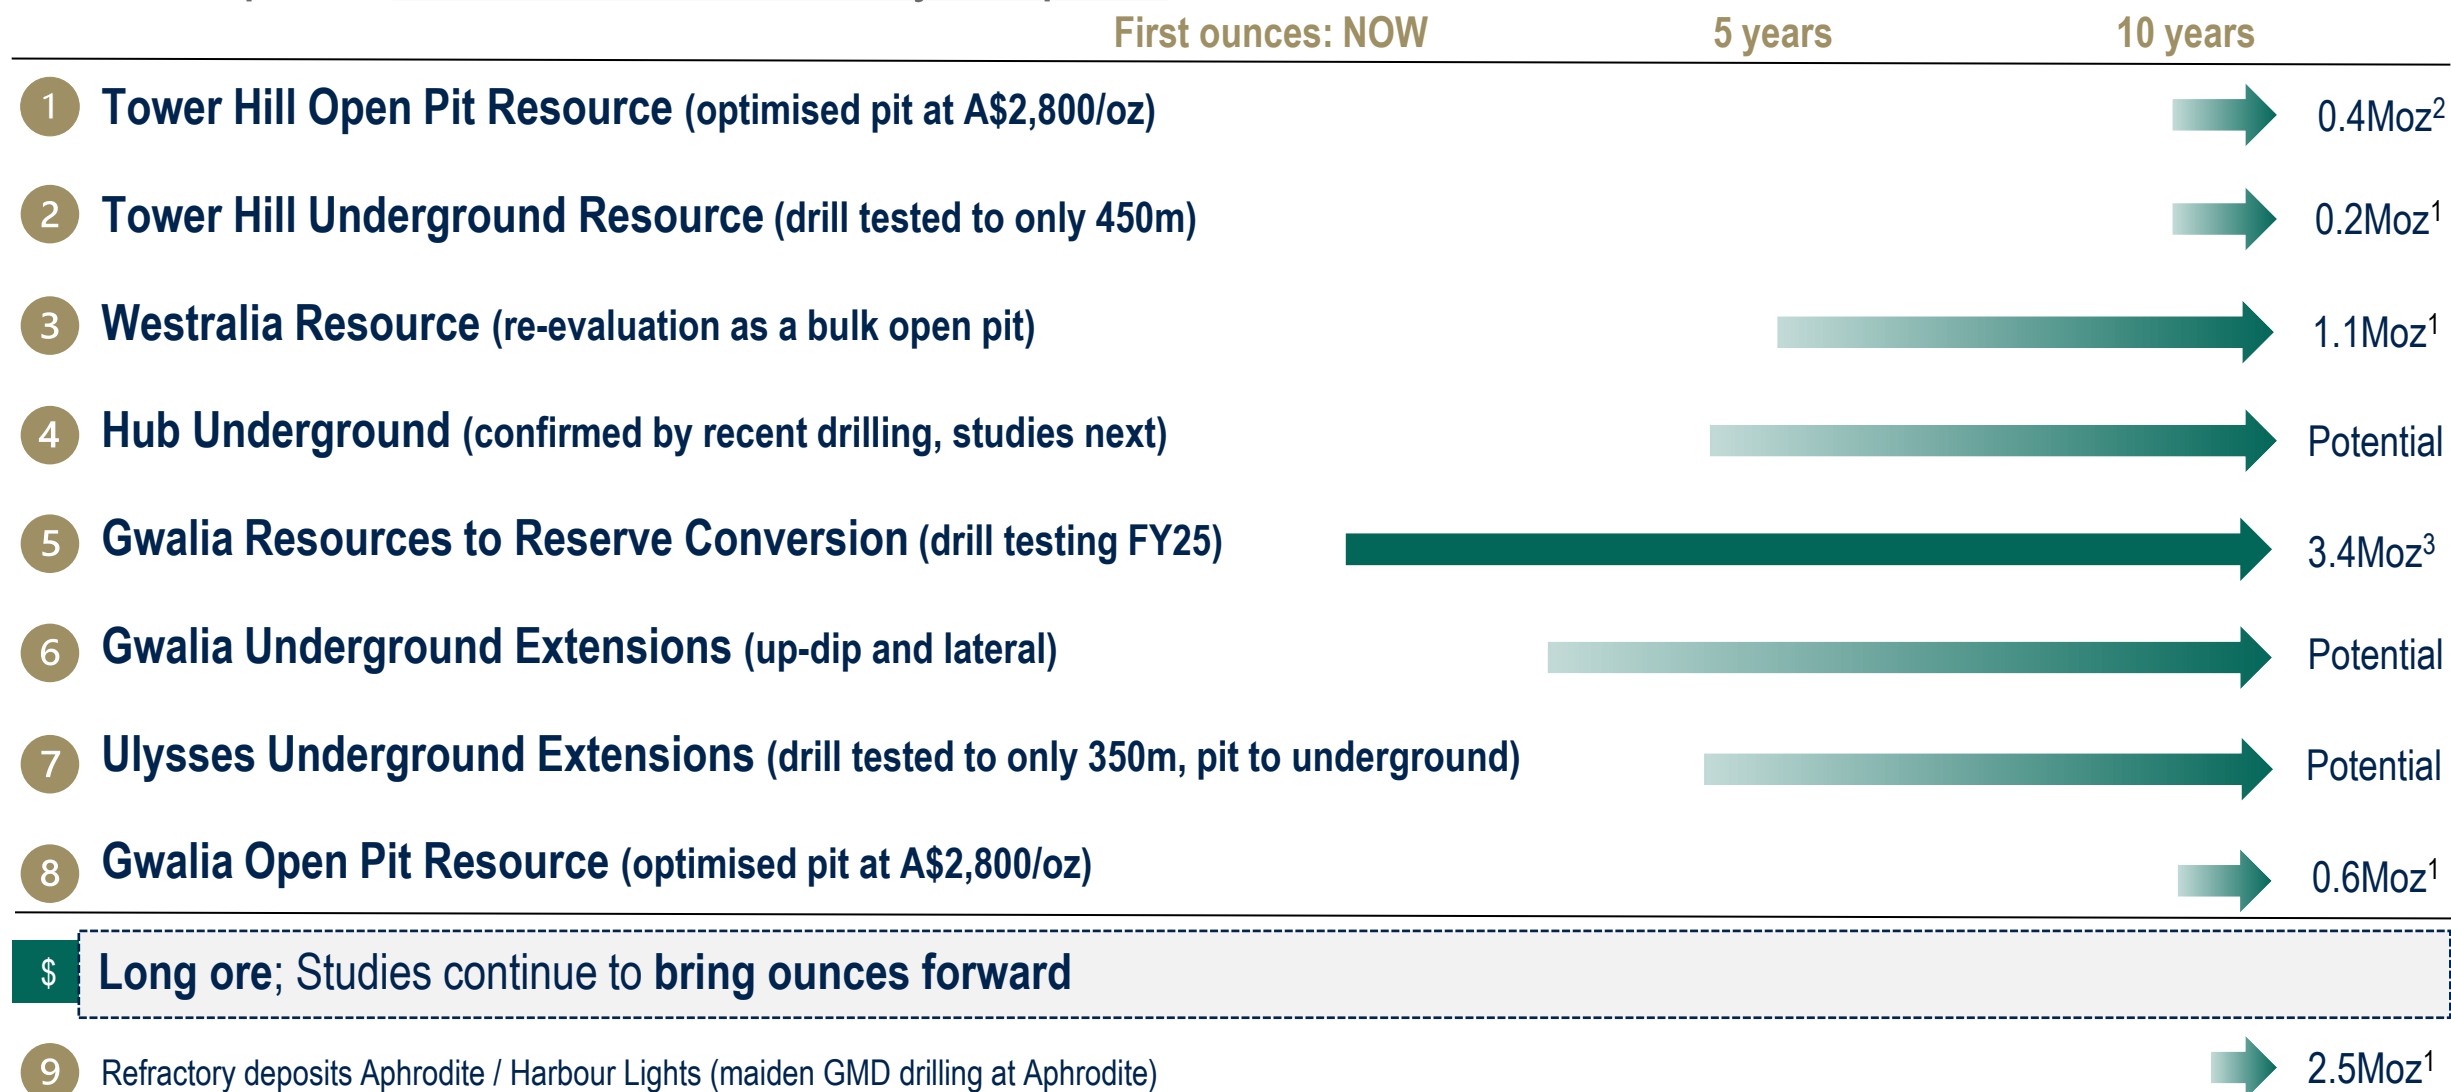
First ounces: NOW 5 years 10 years

1 Tower Hill Open Pit Resource (optimised pit at A$2,800/oz) 0.4Moz$^2$

2 Tower Hill Underground Resource (drill tested to only 450m) 0.2Moz$^1$

3 Westralia Resource (re-evaluation as a bulk open pit) 1.1Moz$^1$

4 Hub Underground (confirmed by recent drilling, studies next) Potential

5 Gwalia Resources to Reserve Conversion (drill testing FY25) 3.4Moz$^3$

6 Gwalia Underground Extensions (up-dip and lateral) Potential

7 Ulysses Underground Extensions (drill tested to only 350m, pit to underground) Potential

8 Gwalia Open Pit Resource (optimised pit at A$2,800/oz) 0.6Moz$^1$

$ Long ore; Studies continue to bring ounces forward

9 Refractory deposits Aphrodite / Harbour Lights (maiden GMD drilling at Aphrodite) 2.5Moz$^1$